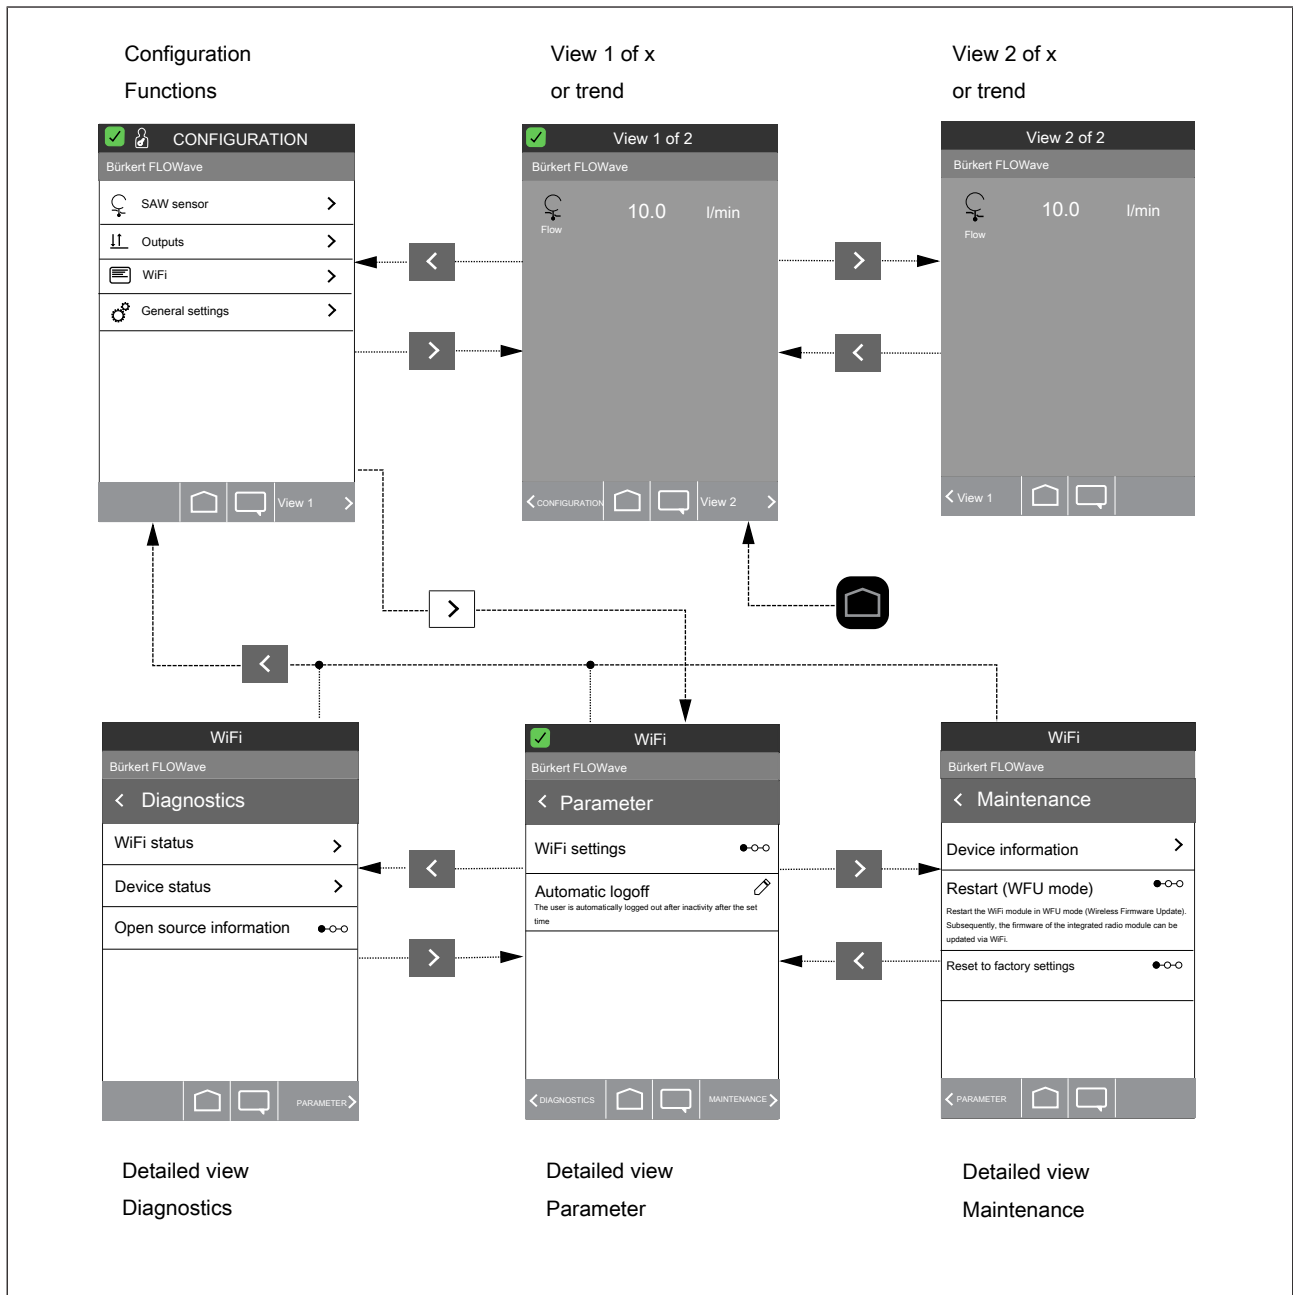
Configuration
Functions

View 1 of x
or trend

View 2 of x
or trend

CONFIGURATION
Bürkert FLOWave
SAW sensor
Outputs
WiFi
General settings
View 1

View 1 of 2
Bürkert FLOWave
Flow
10.0 l/min
CONFIGURATION
View 2

View 2 of 2
Bürkert FLOWave
Flow
10.0 l/min
View 1

WiFi
Bürkert FLOWave
Diagnostics
WiFi status
Device status
Open source information
PARAMETER

WiFi
Bürkert FLOWave
Parameter
WiFi settings
Automatic logoff
The user is automatically logged out after inactivity after the set time
DIAGNOSTICS
MAINTENANCE

WiFi
Bürkert FLOWave
Maintenance
Device information
Restart (WFU mode)
Restart the WiFi module in WFU mode (Wireless Firmware Update). Subsequently, the firmware of the integrated radio module can be updated via WiFi.
Reset to factory settings
PARAMETER

Detailed view
Diagnostics

Detailed view
Parameter

Detailed view
Maintenance